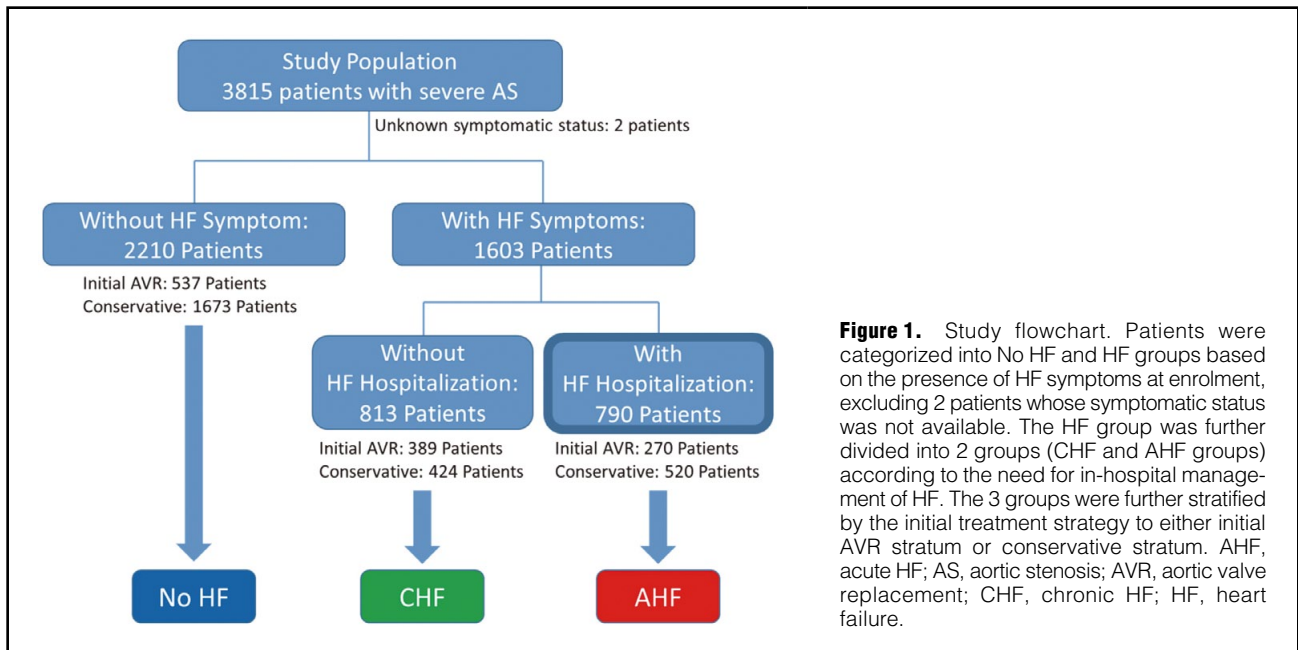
Study Population
3815 patients with severe AS

Unknown symptomatic status: 2 patients

Without HF Symptom:
2210 Patients

Initial AVR: 537 Patients
Conservative: 1673 Patients

With HF Symptoms:
1603 Patients

Without
HF Hospitalization:
813 Patients

Initial AVR: 389 Patients
Conservative: 424 Patients

With
HF Hospitalization:
790 Patients

Initial AVR: 270 Patients
Conservative: 520 Patients

No HF

CHF

AHF

**Figure 1.** Study flowchart. Patients were categorized into No HF and HF groups based on the presence of HF symptoms at enrolment, excluding 2 patients whose symptomatic status was not available. The HF group was further divided into 2 groups (CHF and AHF groups) according to the need for in-hospital management of HF. The 3 groups were further stratified by the initial treatment strategy to either initial AVR stratum or conservative stratum. AHF, acute HF; AS, aortic stenosis; AVR, aortic valve replacement; CHF, chronic HF; HF, heart failure.